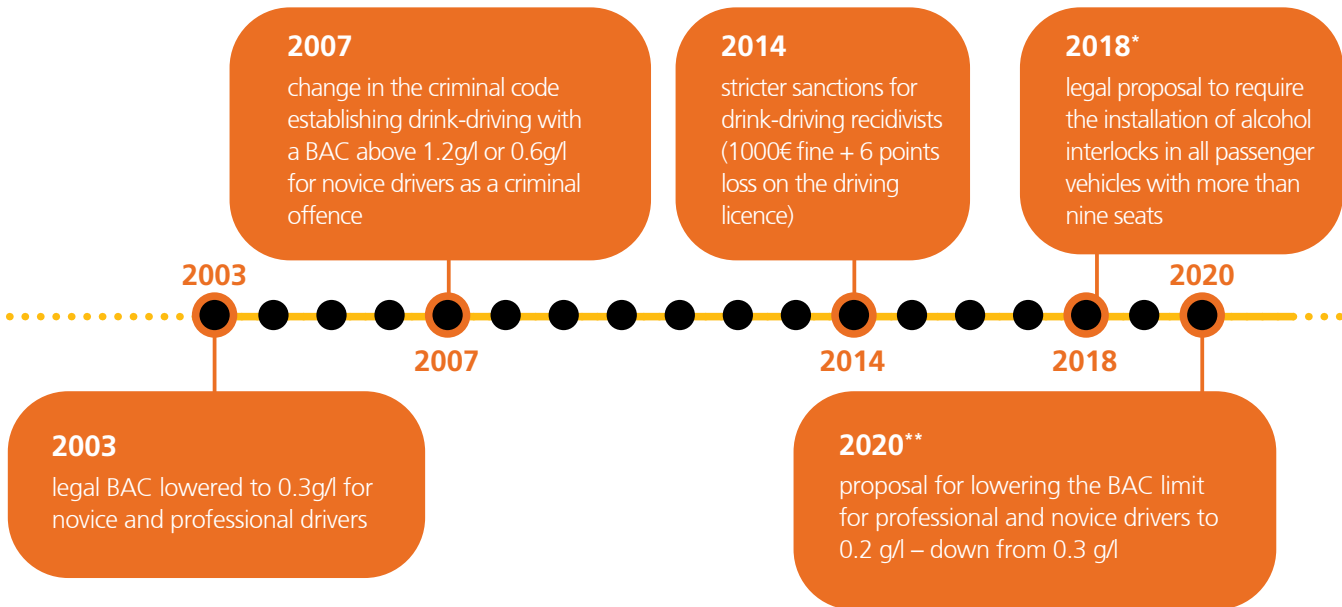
2007
change in the criminal code establishing drink-driving with a BAC above 1.2g/l or 0.6g/l for novice drivers as a criminal offence

2014
stricter sanctions for drink-driving recidivists (1000€ fine + 6 points loss on the driving licence)

2018*
legal proposal to require the installation of alcohol interlocks in all passenger vehicles with more than nine seats

2003

2020

2007

2014

2018

2003
legal BAC lowered to 0.3g/l for novice and professional drivers

2020**
proposal for lowering the BAC limit for professional and novice drivers to 0.2 g/l – down from 0.3 g/l